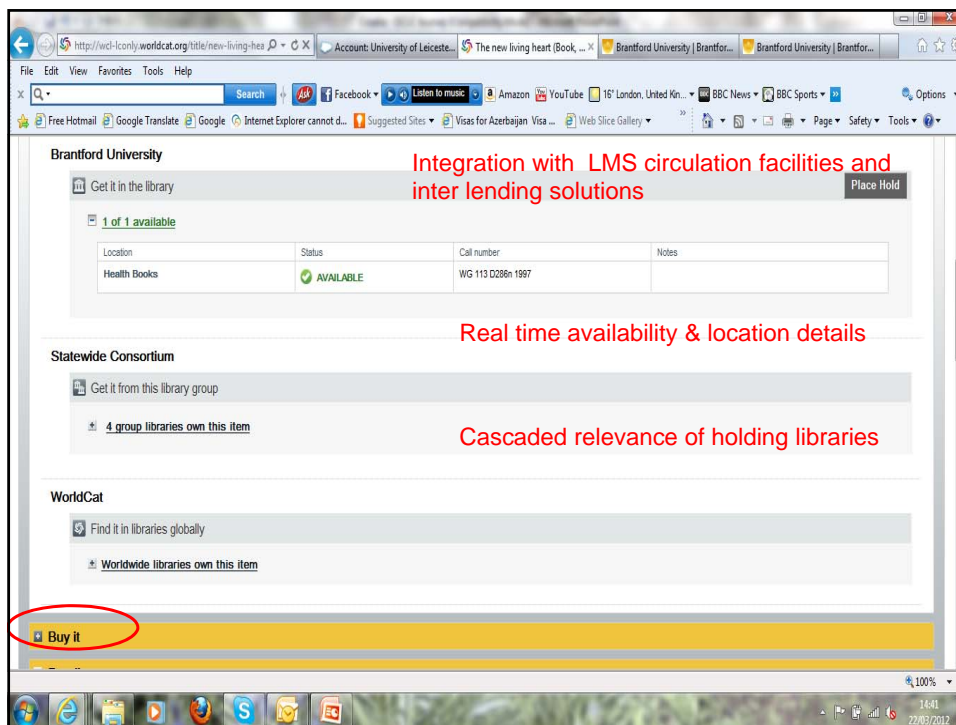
http://wcl-lconly.worldcat.org/title/new-living-hea
Account: University of Leiceste...
The new living heart (Book, ...
Brantford University | Brantfor...
Brantford University | Brantfor...

File Edit View Favorites Tools Help

Search
Facebook
Listen to music
Amazon
YouTube
16° London, United Kin...
BBC News
BBC Sports
Options

Free Hotmail
Google Translate
Google
Internet Explorer cannot d...
Suggested Sites
Visas for Azerbaijan Visa ...
Web Slice Gallery
Page
Safety
Tools

Brantford University

Integration with LMS circulation facilities and inter lending solutions

Get it in the library

Place Hold

1 of 1 available

| Location | Status | Call number | Notes |
|---|---|---|---|
| Health Books | AVAILABLE | WG 113 D286n 1997 | |

Real time availability & location details

Statewide Consortium

Get it from this library group

4 group libraries own this item

Cascaded relevance of holding libraries

WorldCat

Find it in libraries globally

Worldwide libraries own this item

Buy it

100%

14:41
22/03/2012